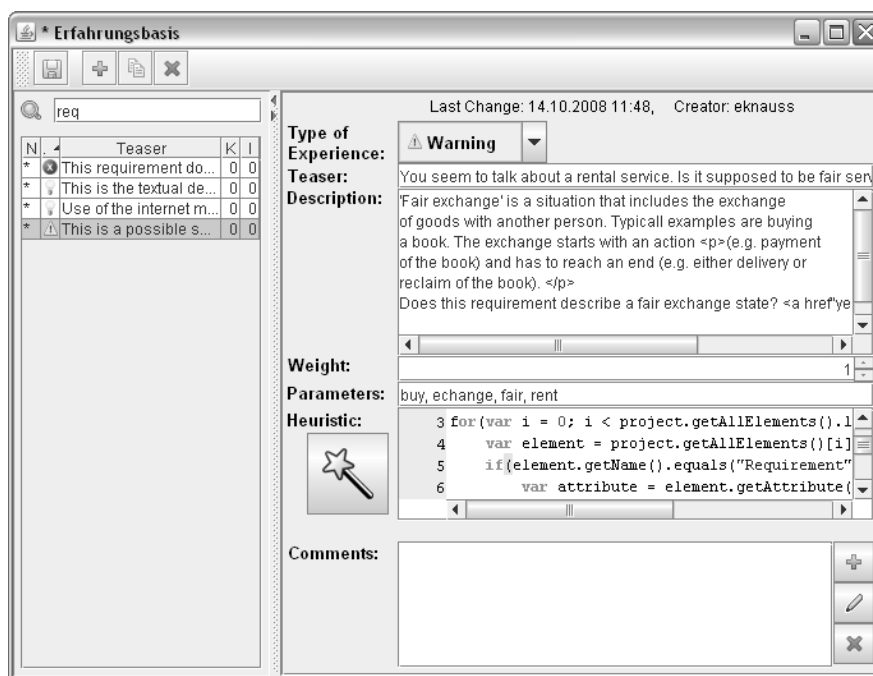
* Erfahrungsbasis

req

| N. | Teaser | K | I |
|---|---|---|---|
| * | This requirement do... | 0 | 0 |
| * | This is the textual de... | 0 | 0 |
| * | Use of the internet m... | 0 | 0 |
| * | This is a possible s... | 0 | 0 |

Last Change: 14.10.2008 11:48, Creator: eknauss

Type of Experience: Warning

Teaser: You seem to talk about a rental service. Is it supposed to be fair serv

Description: 'Fair exchange' is a situation that includes the exchange of goods with another person. Typicall examples are buying a book. The exchange starts with an action <p>(e.g. payment of the book) and has to reach an end (e.g. either delivery or reclaim of the book). </p>
Does this requirement describe a fair exchange state? <a href"ye

Weight: 1

Parameters: buy, echange, fair, rent

Heuristic:
3 for(var i = 0; i < project.getAllElements().l
4 var element = project.getAllElements()[i]
5 if(element.getName().equals("Requirement"
6 var attribute = element.getAttribute(

Comments: